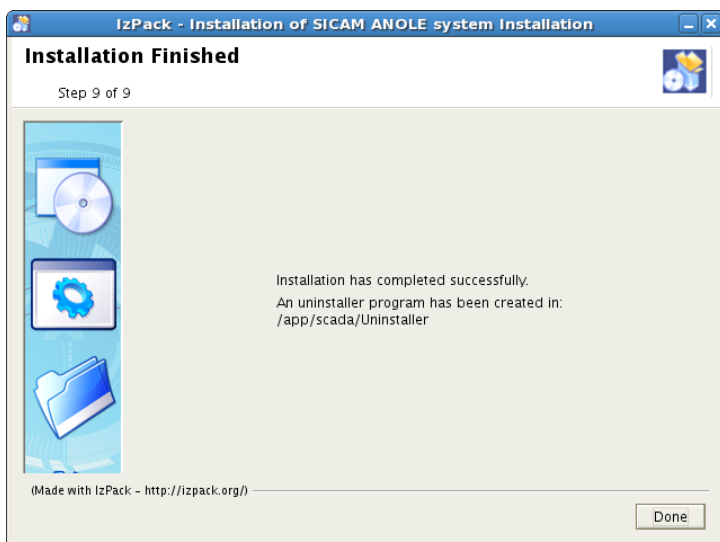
IzPack - Installation of SICAM ANOLE system Installation

Installation Finished

Step 9 of 9

Installation has completed successfully.

An uninstaller program has been created in:
/app/scada/Uninstaller

(Made with IzPack - http://izpack.org/)

Done